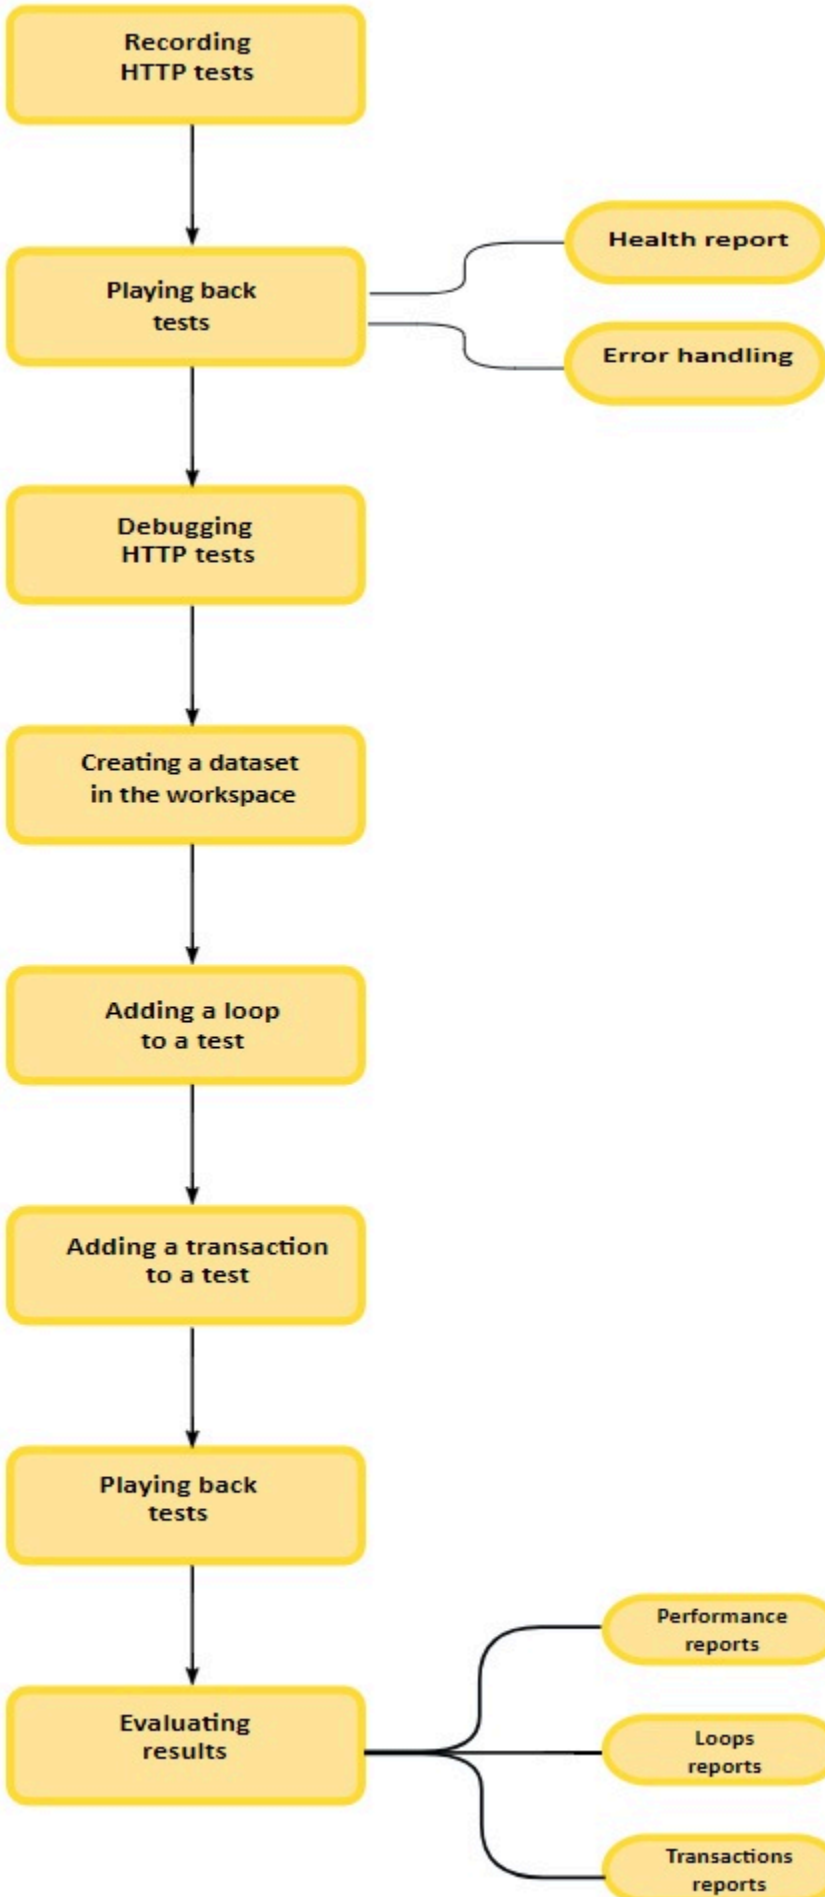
Recording HTTP tests

Playing back tests

Health report

Error handling

Debugging HTTP tests

Creating a dataset in the workspace

Adding a loop to a test

Adding a transaction to a test

Playing back tests

Evaluating results

Performance reports

Loops reports

Transactions reports